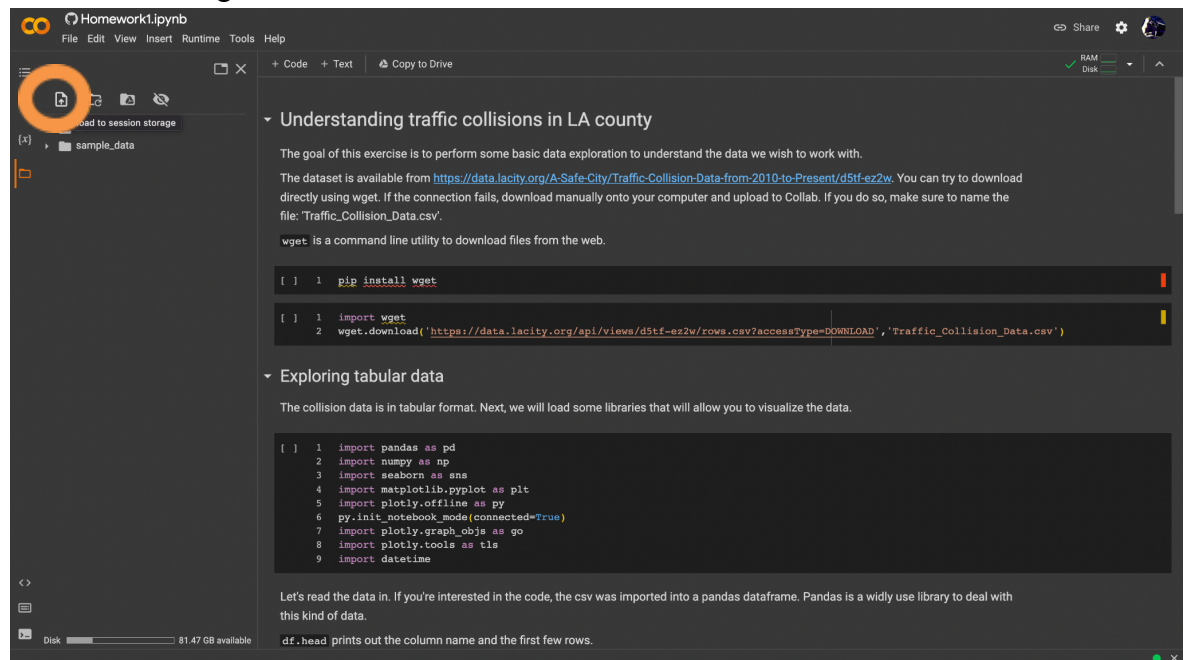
Homework1.ipynb
File Edit View Insert Runtime Tools Help
Share
RAM
Disk
+ Code + Text Copy to Drive

oad to session storage
{x}
sample_data

Understanding traffic collisions in LA county

The goal of this exercise is to perform some basic data exploration to understand the data we wish to work with.

The dataset is available from https://data.lacity.org/A-Safe-City/Traffic-Collision-Data-from-2010-to-Present/d5tf-ez2w. You can try to download directly using wget. If the connection fails, download manually onto your computer and upload to Collab. If you do so, make sure to name the file: 'Traffic_Collision_Data.csv'.

wget is a command line utility to download files from the web.

[ ] 1 pip install wget

[ ] 1 import wget
2 wget.download('https://data.lacity.org/api/views/d5tf-ez2w/rows.csv?accessType=DOWNLOAD','Traffic_Collision_Data.csv')

Exploring tabular data

The collision data is in tabular format. Next, we will load some libraries that will allow you to visualize the data.

[ ] 1 import pandas as pd
2 import numpy as np
3 import seaborn as sns
4 import matplotlib.pyplot as plt
5 import plotly.offline as py
6 py.init_notebook_mode(connected=True)
7 import plotly.graph_objs as go
8 import plotly.tools as tls
9 import datetime

Let's read the data in. If you're interested in the code, the csv was imported into a pandas dataframe. Pandas is a widly use library to deal with this kind of data.

df.head prints out the column name and the first few rows.

Disk 81.47 GB available